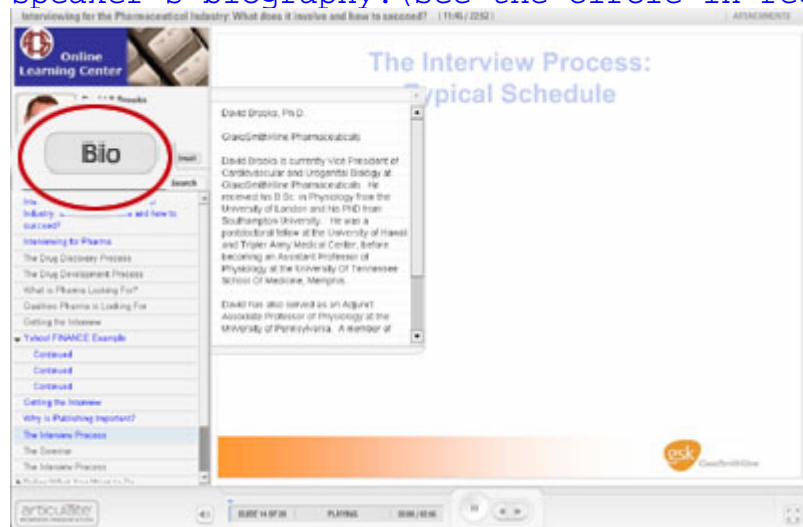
speaker's biography. (See the circle in re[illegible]

Interviewing for the Pharmaceutical Industry: What does it involve and how to succeed? | 11:45 / 22:52 |

ATTACHMENTS

Online Learning Center

David Brooks

Bio

Email

Search

Interviewing for the Pharmaceutical Industry: What does it involve and how to succeed?

Interviewing for Pharma

The Drug Discovery Process

The Drug Development Process

What is Pharma Looking For?

Qualities Pharma is Looking For

Getting the Interview

Yahoo! FINANCE Example

Continued

Continued

Continued

Getting the Interview

Why is Publishing Important?

The Interview Process

The Seminar

The Interview Process

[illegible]

The Interview Process: Typical Schedule

David Brooks, PhD

GlaxoSmithKline Pharmaceuticals

David Brooks is currently Vice President of Cardiovascular and Urogenital Biology at GlaxoSmithKline Pharmaceuticals. He received his B.Sc. in Physiology from the University of London and his PhD from Southampton University. He was a postdoctoral fellow at the University of Hawaii and Tripler Army Medical Center, before becoming an Assistant Professor of Physiology at the University Of Tennessee School Of Medicine, Memphis.

David has also served as an Adjunct Associate Professor of Physiology at the University of Pennsylvania. A member of

gsk GlaxoSmithKline

arbuckle

SLIDE 14 OF 39

PLAYING

00:00 / 02:46